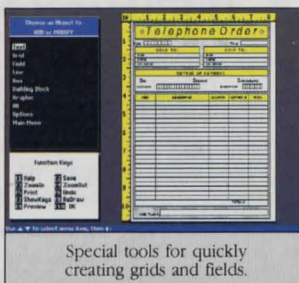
Choose an Object to ADD or MODIFY

Text
Grid
Field
Line
Box
Building Block
Graphic
Ok
Options
Main Menu

Function Keys

Help
Zoomin
Print
ShowVars
Preview
Save
ZoomOut
Undo
ReDraw
OK

Telephone Order

METHOD OF PAYMENT

Special tools for quickly creating grids and fields.